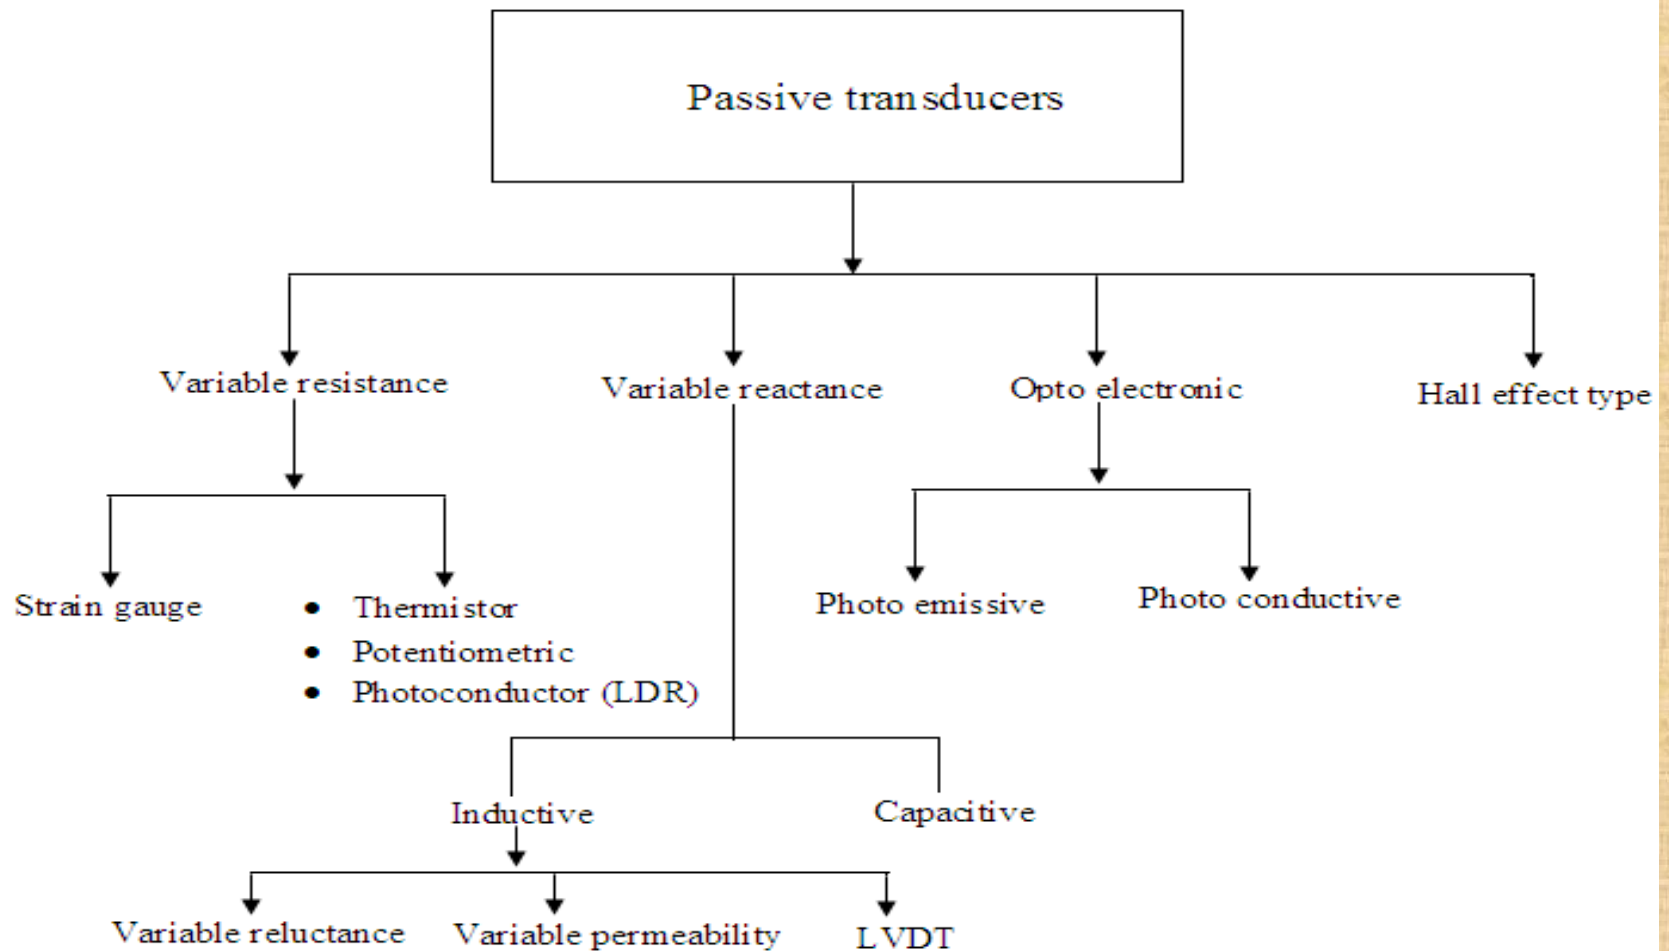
Passive transducers

Variable resistance

Variable reactance

Opto electronic

Hall effect type

Strain gauge

- Thermistor
- Potentiometric
- Photoconductor (LDR)

Photo emissive

Photo conductive

Inductive

Capacitive

Variable reluctance

Variable permeability

LVDT